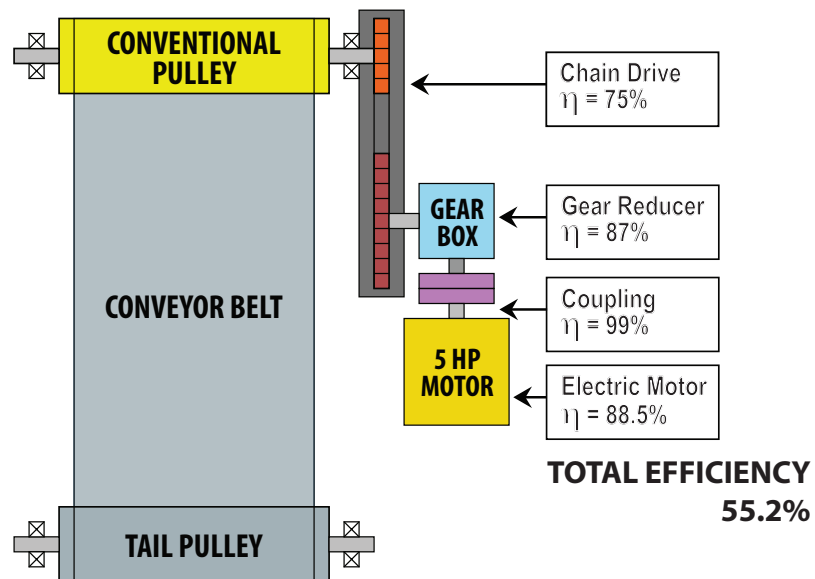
CONVENTIONAL PULLEY

Chain Drive
$\eta$ = 75%

GEAR BOX

Gear Reducer
$\eta$ = 87%

CONVEYOR BELT

Coupling
$\eta$ = 99%

5 HP MOTOR

Electric Motor
$\eta$ = 88.5%

TOTAL EFFICIENCY
55.2%

TAIL PULLEY